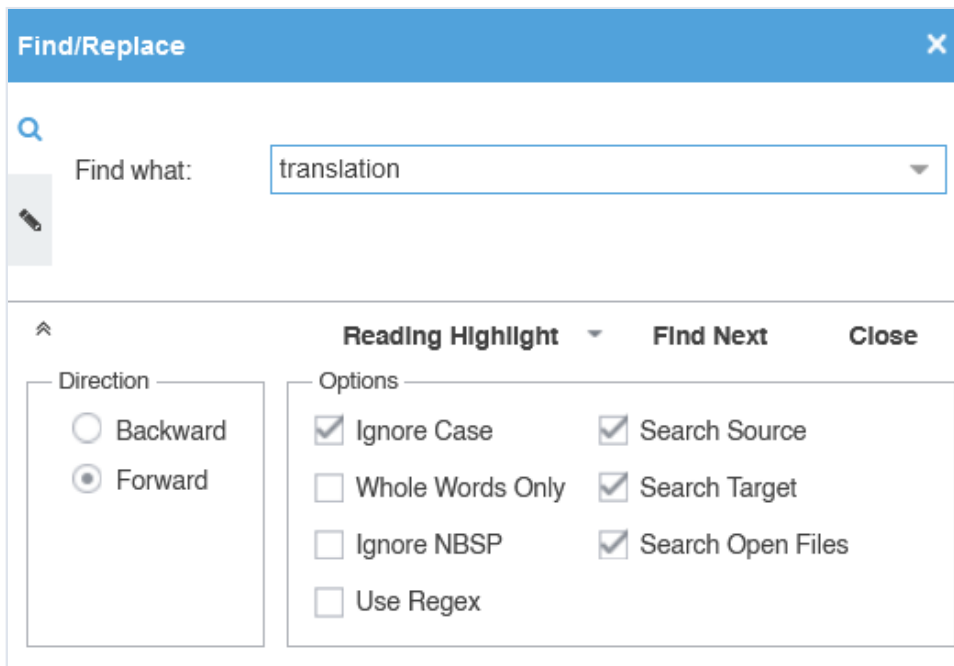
Find/Replace

Find what: translation

Reading Highlight Find Next Close

Direction
Backward
Forward

Options
Ignore Case
Whole Words Only
Ignore NBSP
Use Regex
Search Source
Search Target
Search Open Files